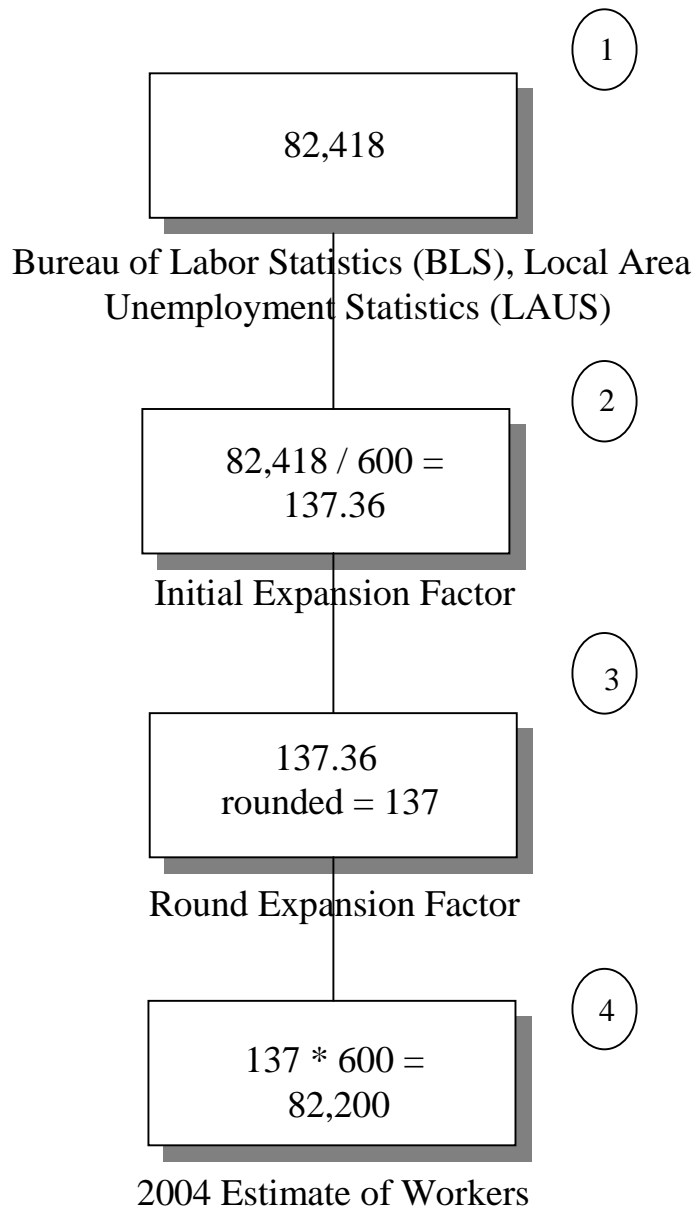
1

82,418

Bureau of Labor Statistics (BLS), Local Area Unemployment Statistics (LAUS)

2

82,418 / 600 = 137.36

Initial Expansion Factor

3

137.36 rounded = 137

Round Expansion Factor

4

137 * 600 = 82,200

2004 Estimate of Workers